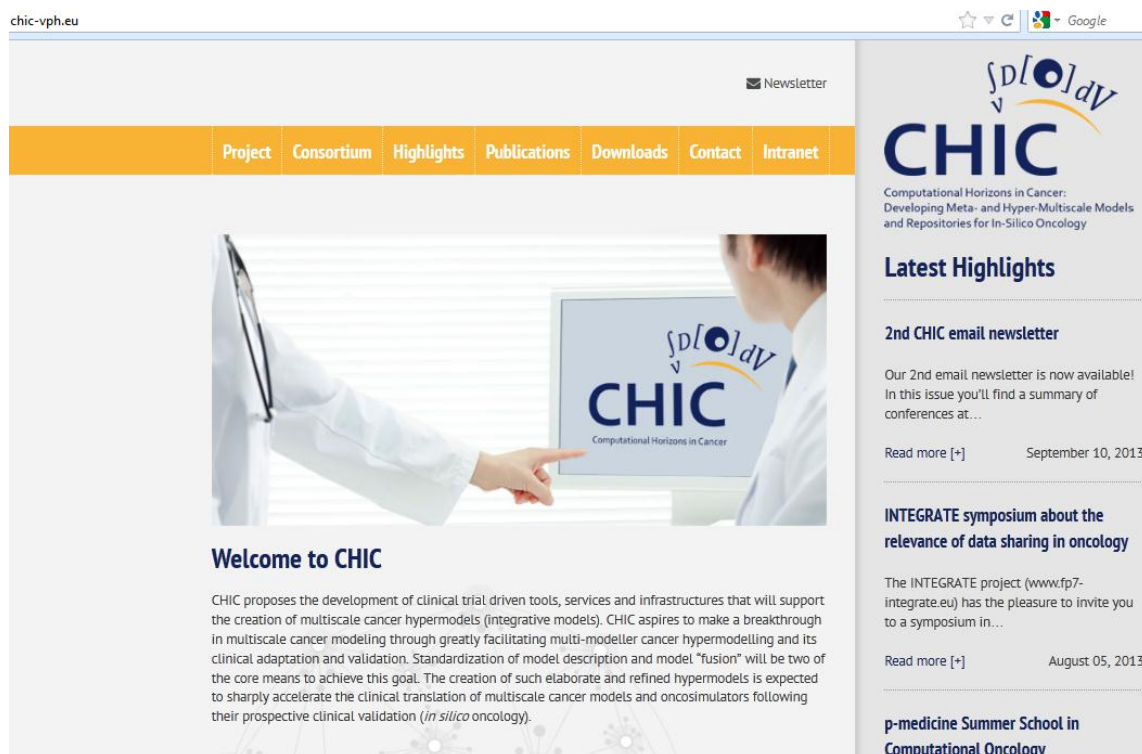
chic-vph.eu

Google

Newsletter

Project Consortium Highlights Publications Downloads Contact Intranet

$\int D[O] dV$

CHIC

Computational Horizons in Cancer

Welcome to CHIC

CHIC proposes the development of clinical trial driven tools, services and infrastructures that will support the creation of multiscale cancer hypermodels (integrative models). CHIC aspires to make a breakthrough in multiscale cancer modeling through greatly facilitating multi-modeller cancer hypermodelling and its clinical adaptation and validation. Standardization of model description and model "fusion" will be two of the core means to achieve this goal. The creation of such elaborate and refined hypermodels is expected to sharply accelerate the clinical translation of multiscale cancer models and oncosimulators following their prospective clinical validation (in silico oncology).

$\int D[O] dV$

CHIC

Computational Horizons in Cancer: Developing Meta- and Hyper-Multiscale Models and Repositories for In-Silico Oncology

Latest Highlights

2nd CHIC email newsletter

Our 2nd email newsletter is now available! In this issue you'll find a summary of conferences at…

Read more [+] September 10, 2013

INTEGRATE symposium about the relevance of data sharing in oncology

The INTEGRATE project (www.fp7-integrate.eu) has the pleasure to invite you to a symposium in…

Read more [+] August 05, 2013

p-medicine Summer School in Computational Oncology